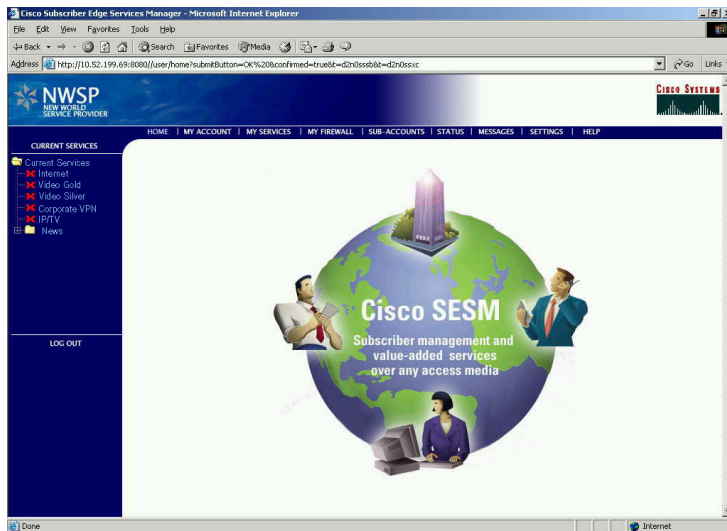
Cisco Subscriber Edge Services Manager - Microsoft Internet Explorer

File Edit View Favorites Tools Help

Back Search Favorites Media

Address http://10.52.199.69:8080//user/home?submitButton=OK%20&confirmed=true&t=d2n0sssb&t=d2n0ssxc

Go Links

NWSP NEW WORLD SERVICE PROVIDER

CISCO SYSTEMS

HOME | MY ACCOUNT | MY SERVICES | MY FIREWALL | SUB-ACCOUNTS | STATUS | MESSAGES | SETTINGS | HELP

CURRENT SERVICES

Current Services
Internet
Video Gold
Video Silver
Corporate VPN
IP/TV
News

LOG OUT

Cisco SESM

Subscriber management and value-added services over any access media

Done

Internet